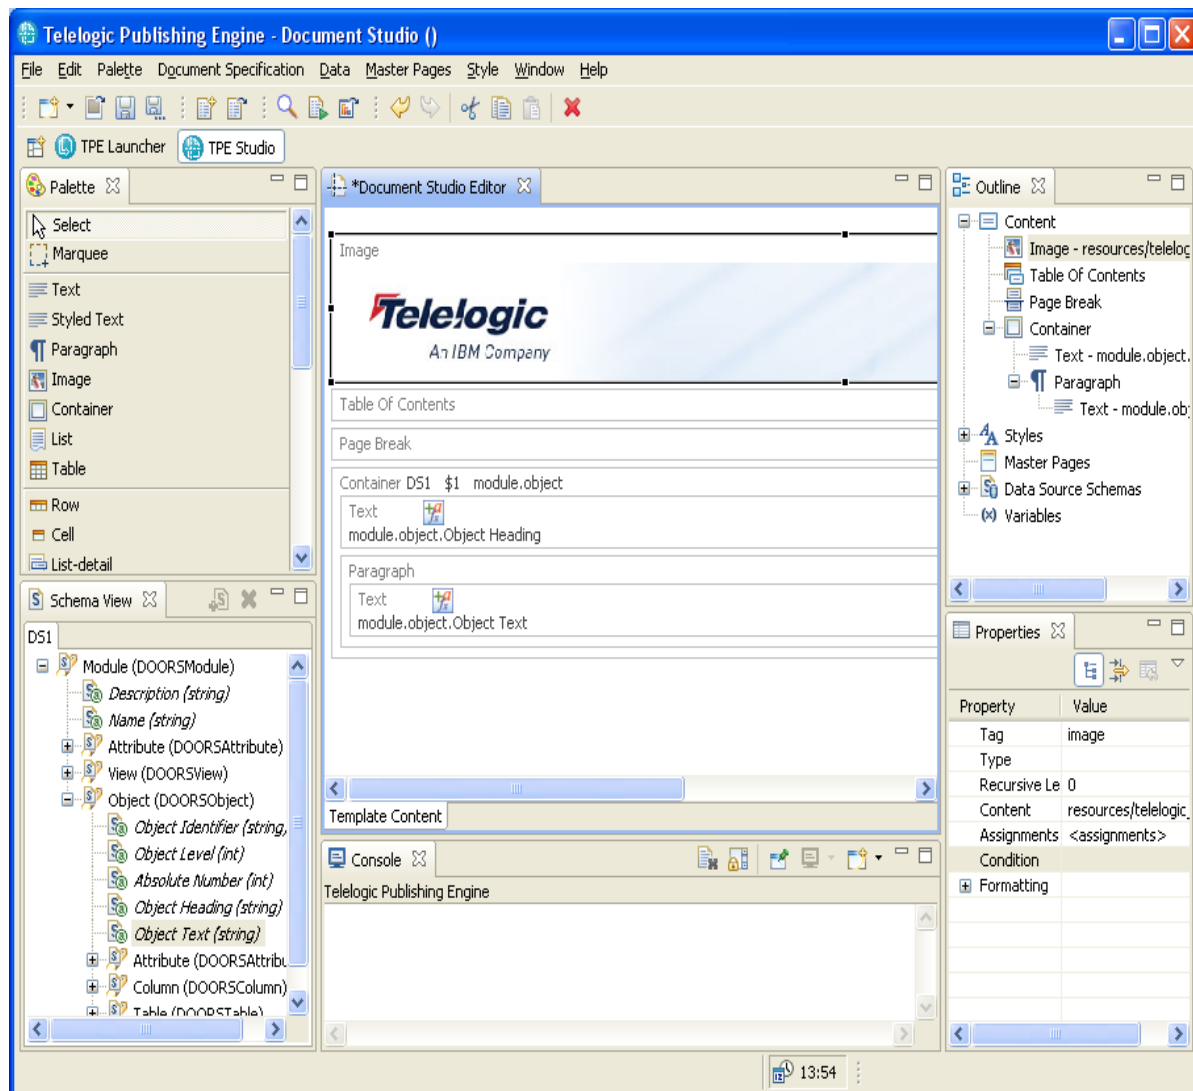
Telelogic Publishing Engine - Document Studio ()

File Edit Palette Document Specification Data Master Pages Style Window Help

TPE Launcher TPE Studio

Palette

Select
Marquee
Text
Styled Text
Paragraph
Image
Container
List
Table
Row
Cell
List-detail

*Document Studio Editor

Image

Telelogic
An IBM Company

Table Of Contents

Page Break

Container DS1 $1 module.object

Text
module.object.Object Heading

Paragraph

Text
module.object.Object Text

Template Content

Outline

Content
Image - resources/telelog
Table Of Contents
Page Break
Container
Text - module.object.
Paragraph
Text - module.ob
Styles
Master Pages
Data Source Schemas
Variables

Schema View

DS1

Module (DOORSModule)
Description (string)
Name (string)
Attribute (DOORSAttribute)
View (DOORSView)
Object (DOORSObject)
Object Identifier (string,
Object Level (int)
Absolute Number (int)
Object Heading (string)
Object Text (string)
Attribute (DOORSAttribu
Column (DOORSColumn)
Table (DOORSTable)

Console

Telelogic Publishing Engine

Properties

| Property | Value |
|---|---|
| Tag | image |
| Type | |
| Recursive Le | 0 |
| Content | resources/telelogic_ |
| Assignments | <assignments> |
| Condition | |
| Formatting | |

13:54